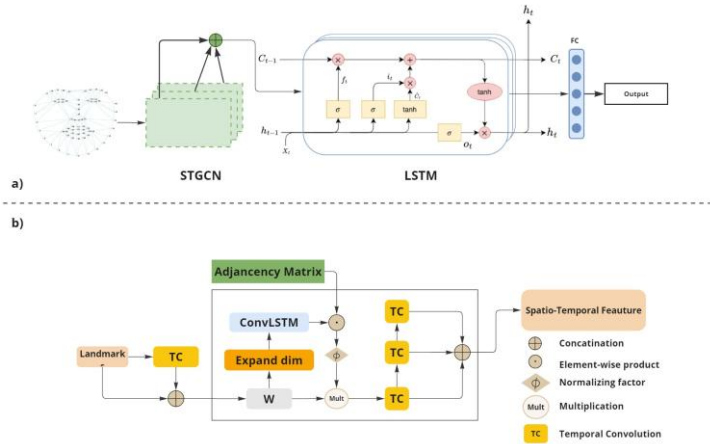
$h_t$

FC

$C_{t-1}$

$f_t$

$i_t$

$\tilde{C}_t$

$C_t$

$\sigma$

$\sigma$

tanh

tanh

$\sigma$

$h_{t-1}$

$x_t$

$o_t$

$h_t$

Output

a)

STGCN

LSTM

b)

Adjacency Matrix

ConvLSTM

Expand dim

W

Mult

TC

TC

TC

TC

Landmark

Spatio-Temporal Feauture

Concatination

Element-wise product

Normalizing factor

Mult Multiplication

TC Temporal Convolution